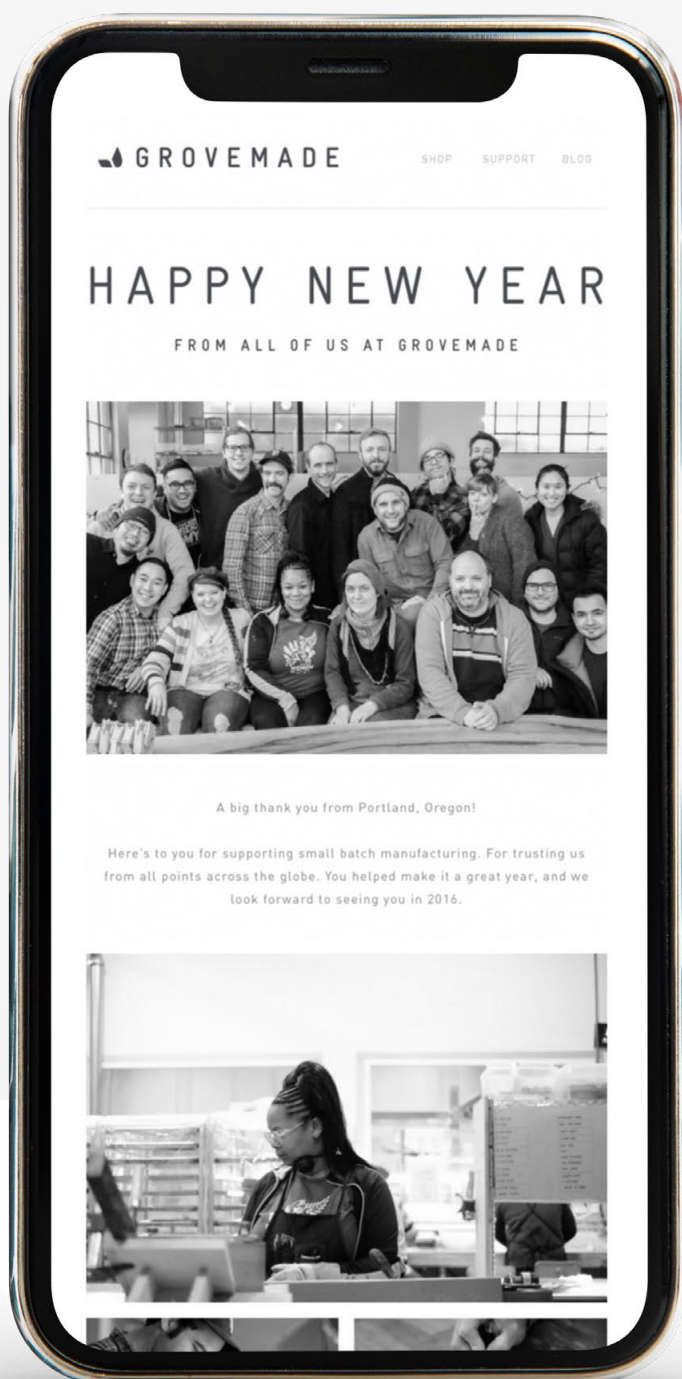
GROVEMADE

SHOP SUPPORT BLOG

HAPPY NEW YEAR

FROM ALL OF US AT GROVEMADE

A big thank you from Portland, Oregon!

Here's to you for supporting small batch manufacturing. For trusting us from all points across the globe. You helped make it a great year, and we look forward to seeing you in 2016.